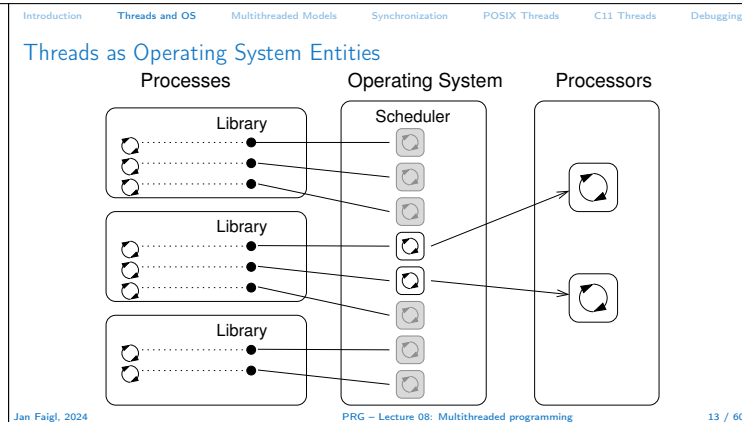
Introduction Threads and OS Multithreaded Models Synchronization POSIX Threads C11 Threads Debugging

Threads as Operating System Entities

Processes

Operating System

Processors

Library

Scheduler

Library

Library

Jan Faigl, 2024

PRG – Lecture 08: Multithreaded programming

13 / 60